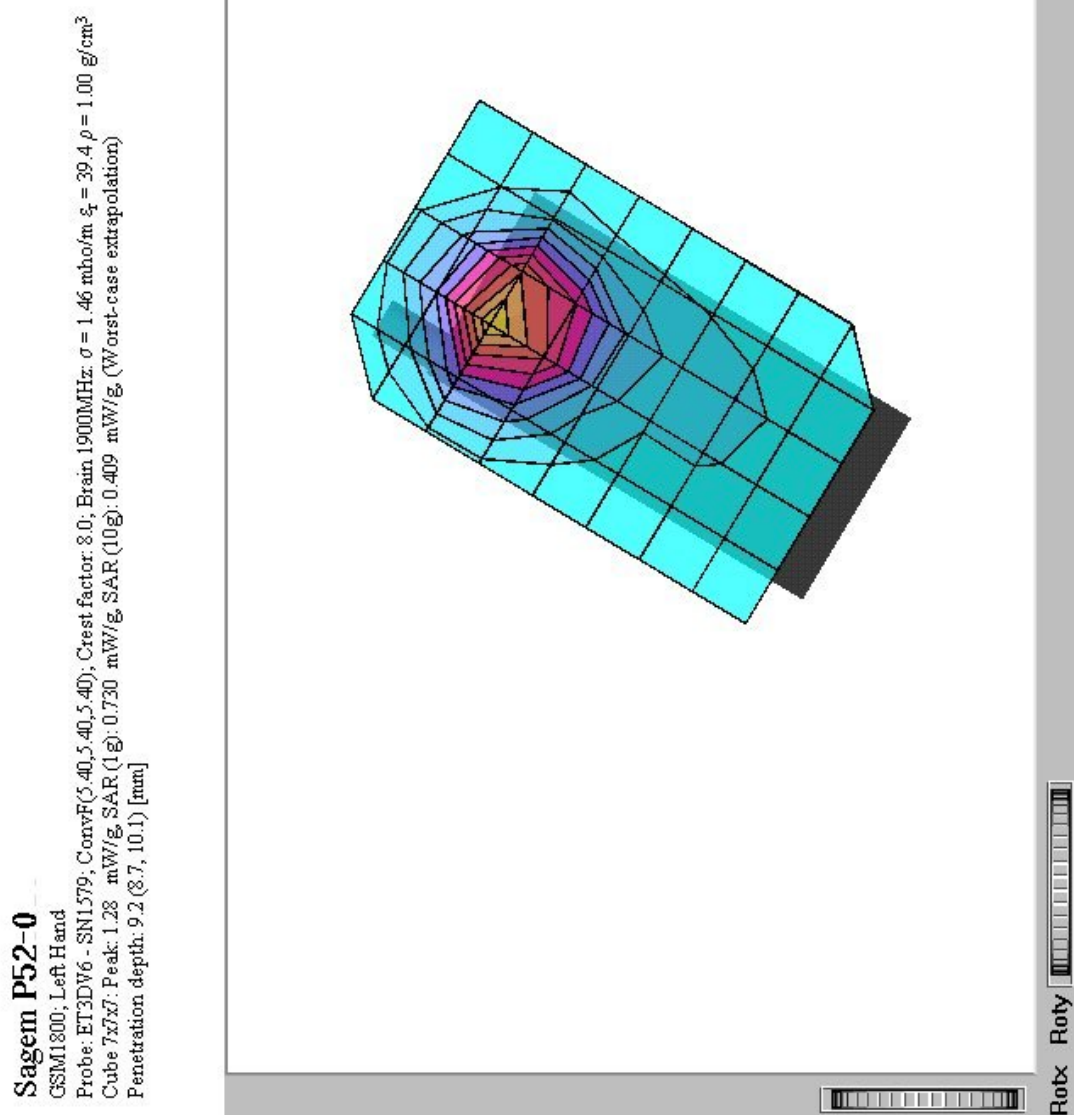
Sagem P52-0

GSM1800; Left Hand

Probe: ET3DV6 - SN1579; ConvF(5.40,5.40,5.40); Crest factor: 8.0; Brain 1900MHz: $\sigma$ = 1.46 mho/m $\epsilon_r$ = 39.4 $\rho$ = 1.00 g/cm$^3$

Cube 7x7x7: Peak: 1.28 mW/g, SAR (1g): 0.730 mW/g, SAR (10g): 0.409 mW/g, (Worst-case extrapolation)

Penetration depth: 9.2 (8.7, 10.1) [mm]

Rotx Roty